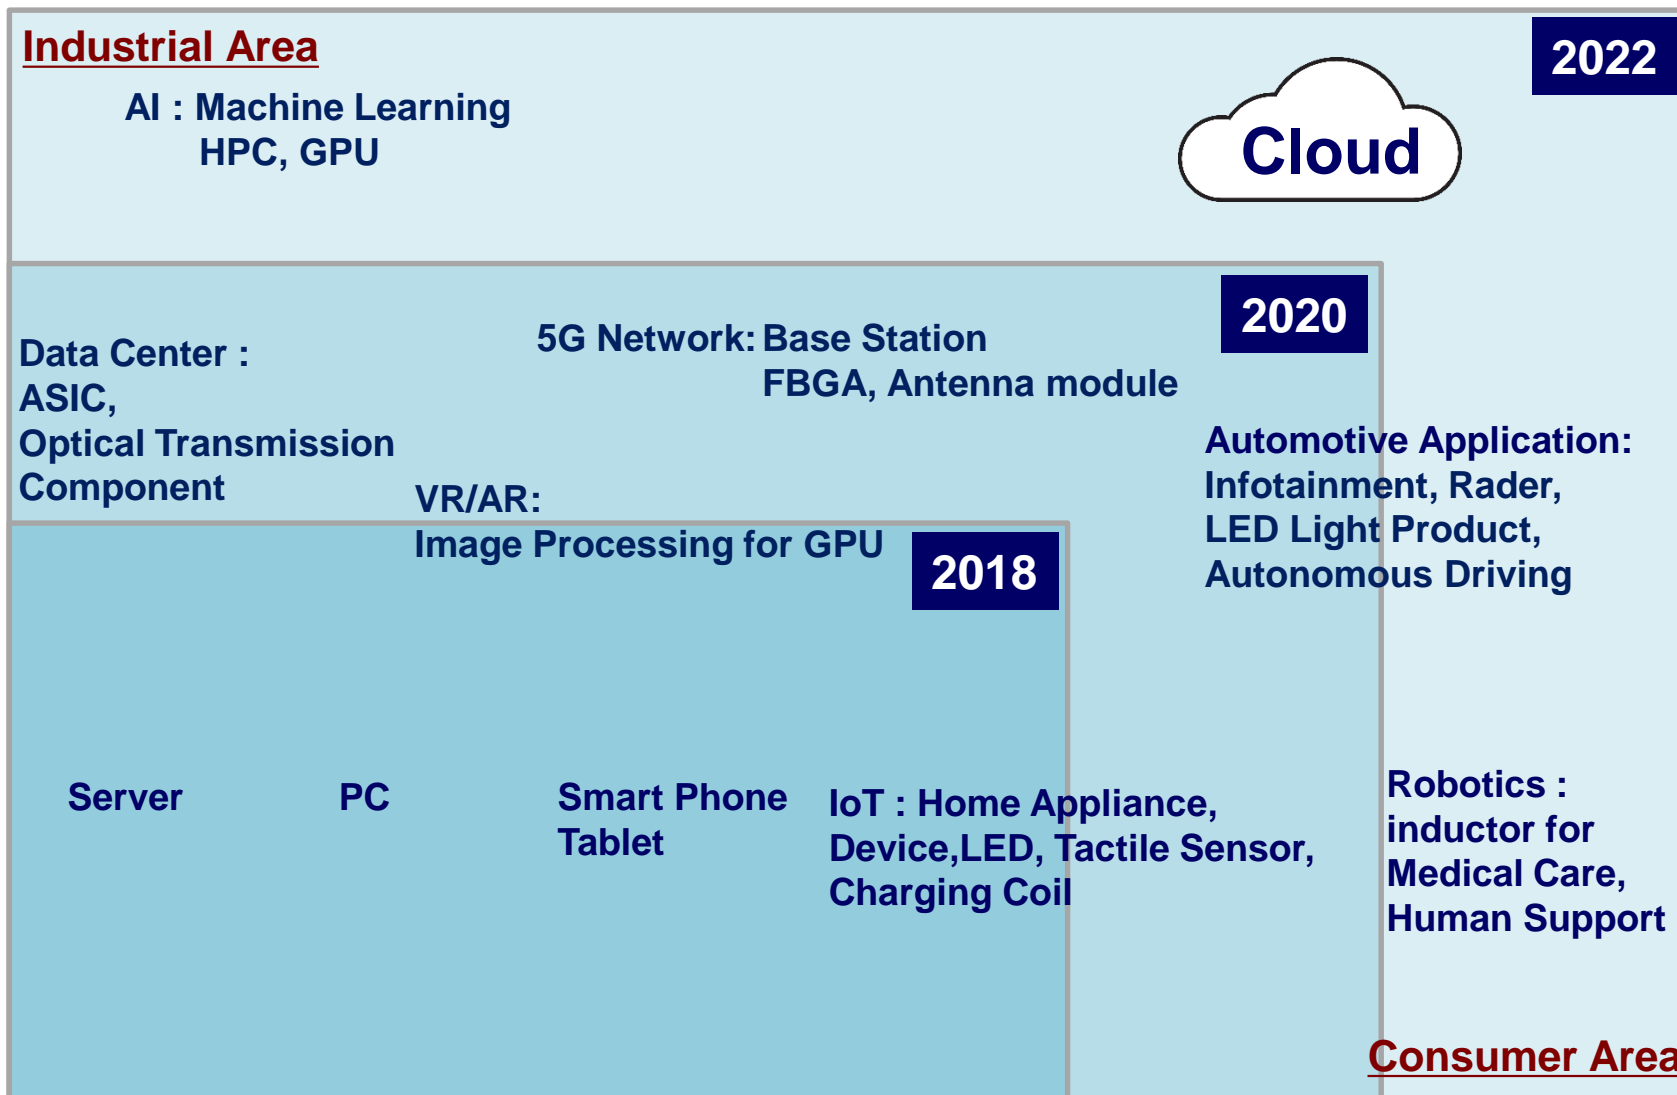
Industrial Area

AI : Machine Learning
HPC, GPU

2022

Cloud

Data Center :
ASIC,
Optical Transmission
Component

5G Network: Base Station
FBGA, Antenna module

2020

Automotive Application:
Infotainment, Rader,
LED Light Product,
Autonomous Driving

VR/AR:
Image Processing for GPU

2018

Server

PC

Smart Phone
Tablet

IoT : Home Appliance,
Device,LED, Tactile Sensor,
Charging Coil

Robotics :
inductor for
Medical Care,
Human Support

Consumer Area